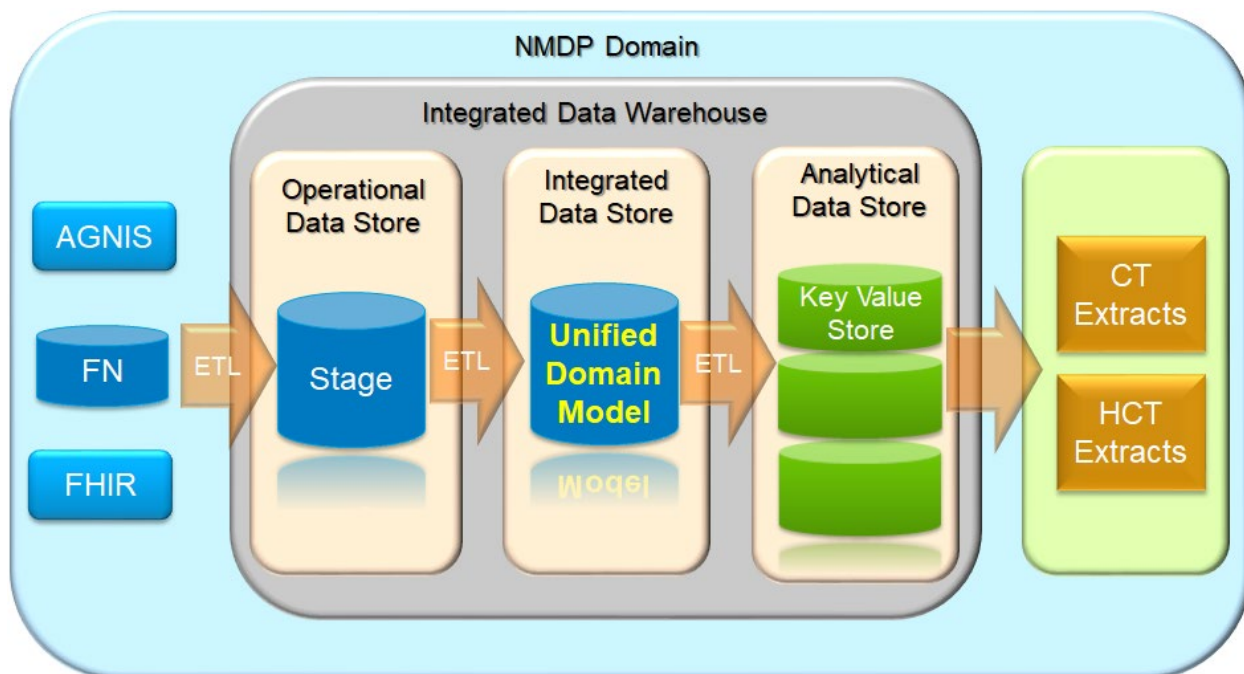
NMDP Domain

Integrated Data Warehouse

AGNIS

FN

FHIR

ETL

Operational Data Store

Stage

ETL

Integrated Data Store

Unified Domain Model

ETL

Analytical Data Store

Key Value Store

CT Extracts

HCT Extracts